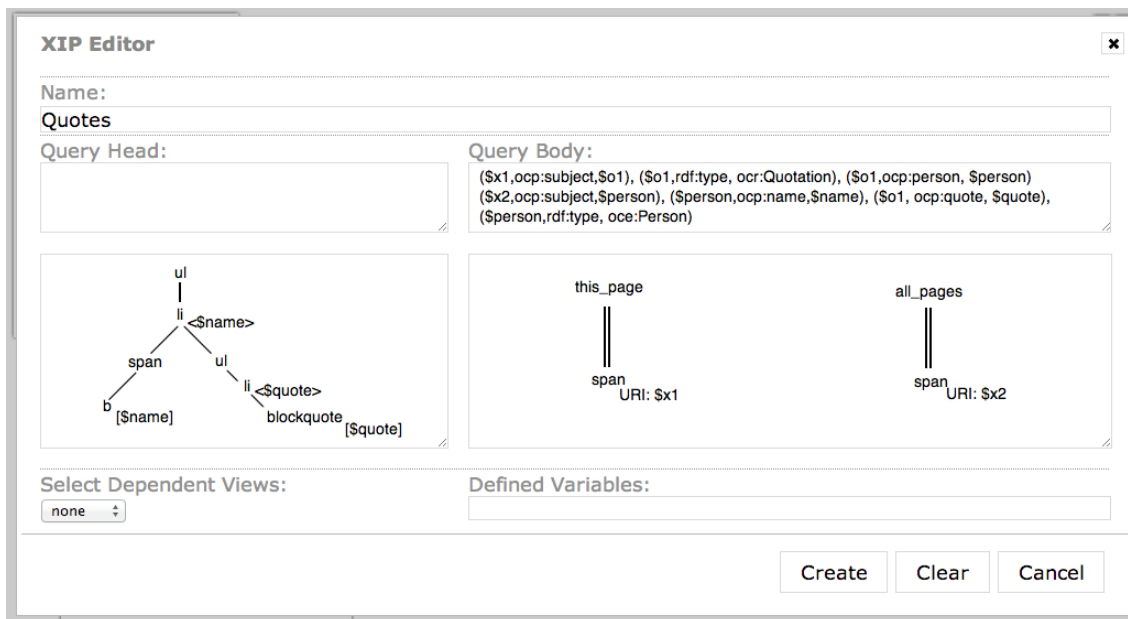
XIP Editor

×

Name:

Quotes

Query Head:

Query Body:

($x1,ocp:subject,$o1), ($o1,rdf:type, ocr:Quotation), ($o1,ocp:person, $person) ($x2,ocp:subject,$person), ($person,ocp:name,$name), ($o1, ocp:quote, $quote), ($person,rdf:type, oce:Person)

ul
li <$name>
span
ul
li <$quote>
b [$name]
blockquote [$quote]

this_page
span URI: $x1

all_pages
span URI: $x2

Select Dependent Views:

none

Defined Variables:

Create

Clear

Cancel